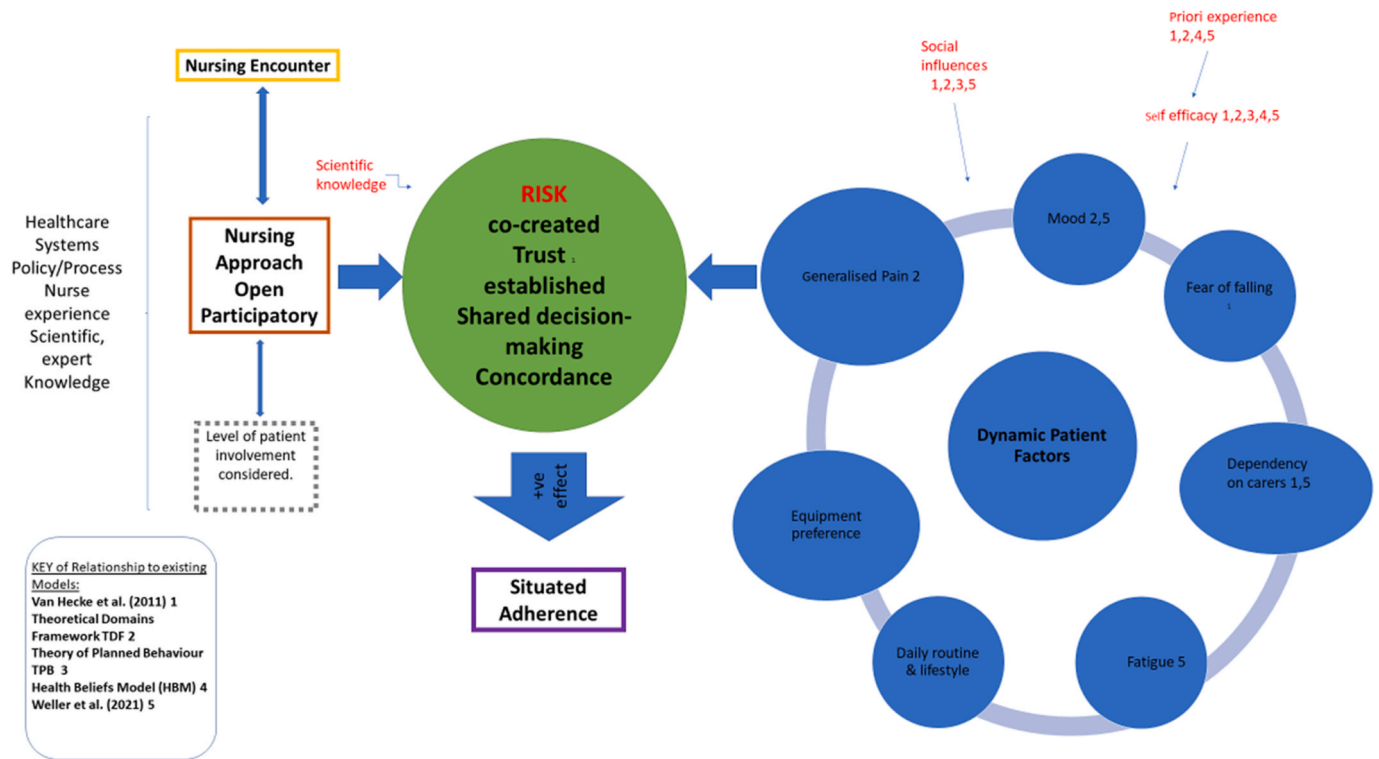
Nursing Encounter

Healthcare Systems Policy/Process Nurse experience Scientific, expert Knowledge

Nursing Approach Open Participatory

Level of patient involvement considered.

Scientific knowledge

RISK co-created Trust 1 established Shared decision-making Concordance

+ve effect

Situated Adherence

Social influences 1,2,3,5

Priori experience 1,2,4,5

Self efficacy 1,2,3,4,5

Mood 2,5

Generalised Pain 2

Fear of falling 1

Dynamic Patient Factors

Dependency on carers 1,5

Equipment preference

Daily routine & lifestyle

Fatigue 5

KEY of Relationship to existing Models:
Van Hecke et al. (2011) 1
Theoretical Domains Framework TDF 2
Theory of Planned Behaviour TPB 3
Health Beliefs Model (HBM) 4
Weller et al. (2021) 5